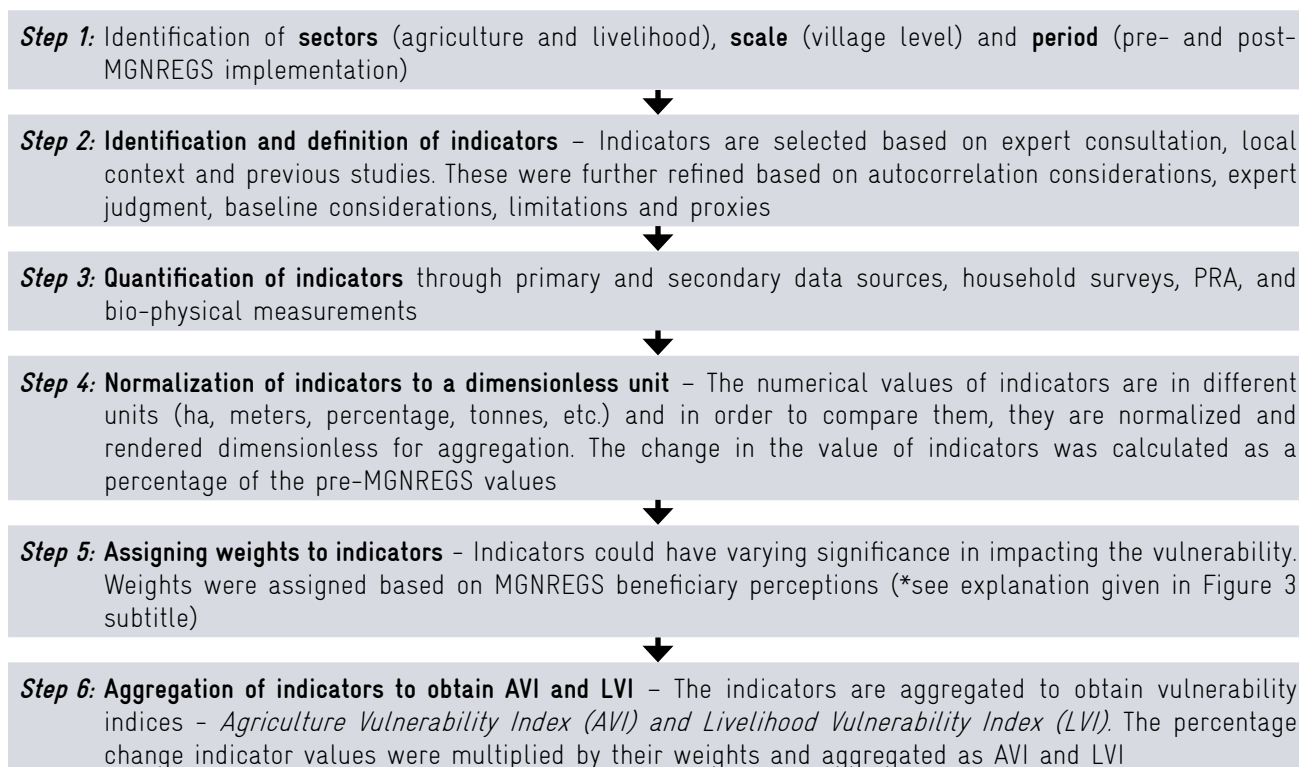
Step 1: Identification of sectors (agriculture and livelihood), scale (village level) and period (pre- and post-MGNREGS implementation)

Step 2: Identification and definition of indicators – Indicators are selected based on expert consultation, local context and previous studies. These were further refined based on autocorrelation considerations, expert judgment, baseline considerations, limitations and proxies

Step 3: Quantification of indicators through primary and secondary data sources, household surveys, PRA, and bio-physical measurements

Step 4: Normalization of indicators to a dimensionless unit – The numerical values of indicators are in different units (ha, meters, percentage, tonnes, etc.) and in order to compare them, they are normalized and rendered dimensionless for aggregation. The change in the value of indicators was calculated as a percentage of the pre-MGNREGS values

Step 5: Assigning weights to indicators - Indicators could have varying significance in impacting the vulnerability. Weights were assigned based on MGNREGS beneficiary perceptions (*see explanation given in Figure 3 subtitle)

Step 6: Aggregation of indicators to obtain AVI and LVI – The indicators are aggregated to obtain vulnerability indices - Agriculture Vulnerability Index (AVI) and Livelihood Vulnerability Index (LVI). The percentage change indicator values were multiplied by their weights and aggregated as AVI and LVI